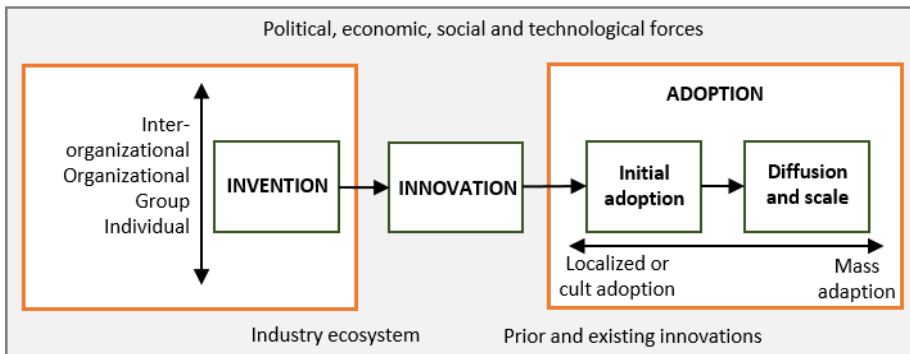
Political, economic, social and technological forces

Inter-organizational
Organizational
Group
Individual

INVENTION

INNOVATION

ADOPTION

Initial adoption

Diffusion and scale

Localized or cult adoption

Mass adaption

Industry ecosystem

Prior and existing innovations